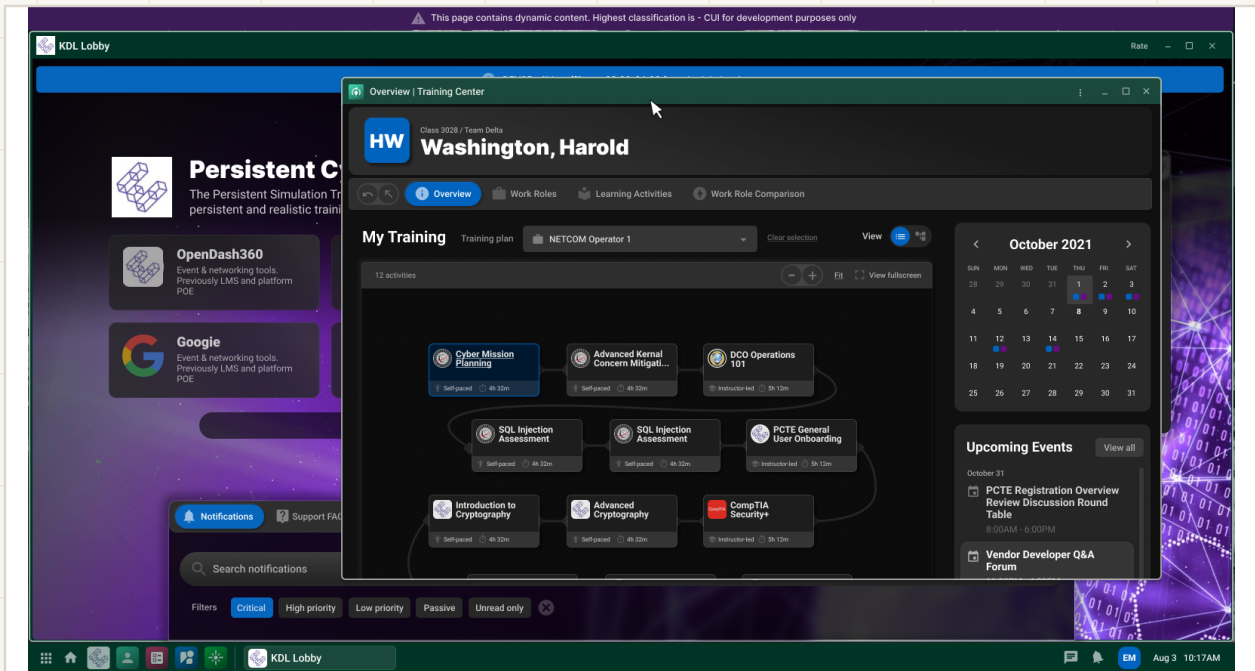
This page contains dynamic content. Highest classification is - CUI for development purposes only

KDL Lobby

Rate

Persistent Cy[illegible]

The Persistent Simulation Tr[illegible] persistent and realistic traini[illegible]

OpenDash360
Event & networking tools. Previously LMS and platform POE

Googie
Event & networking tools. Previously LMS and platform POE

Notifications

Support FAQ

Search notifications

Filters Critical High priority Low priority Passive Unread only

Overview | Training Center

HW

Class 3028 / Team Delta

Washington, Harold

Overview Work Roles Learning Activities Work Role Comparison

My Training

Training plan NETCOM Operator 1

Clear selection

View

12 activities

Fit View fullscreen

Cyber Mission Planning
Self-paced 4h 32m

Advanced Kernal Concern Mitigati...
Self-paced 4h 32m

DCO Operations 101
Instructor-led 5h 12m

SQL Injection Assessment
Self-paced 4h 32m

SQL Injection Assessment
Self-paced 4h 32m

PCTE General User Onboarding
Instructor-led 5h 12m

Introduction to Cryptography
Self-paced 4h 32m

Advanced Cryptography
Self-paced 4h 32m

CompTIA Security+
Instructor-led 5h 12m

October 2021

| SUN | MON | WED | TUE | THU | FRI | SAT |
|---|---|---|---|---|---|---|
| 28 | 29 | 30 | 31 | 1 | 2 | 3 |
| 4 | 5 | 6 | 7 | 8 | 9 | 10 |
| 11 | 12 | 13 | 14 | 15 | 16 | 17 |
| 18 | 19 | 20 | 21 | 22 | 23 | 24 |
| 25 | 26 | 27 | 28 | 29 | 30 | 31 |

Upcoming Events

View all

October 31

PCTE Registration Overview Review Discussion Round Table
8:00AM - 6:00PM

Vendor Developer Q&A Forum

KDL Lobby

EM Aug 3 10:17AM